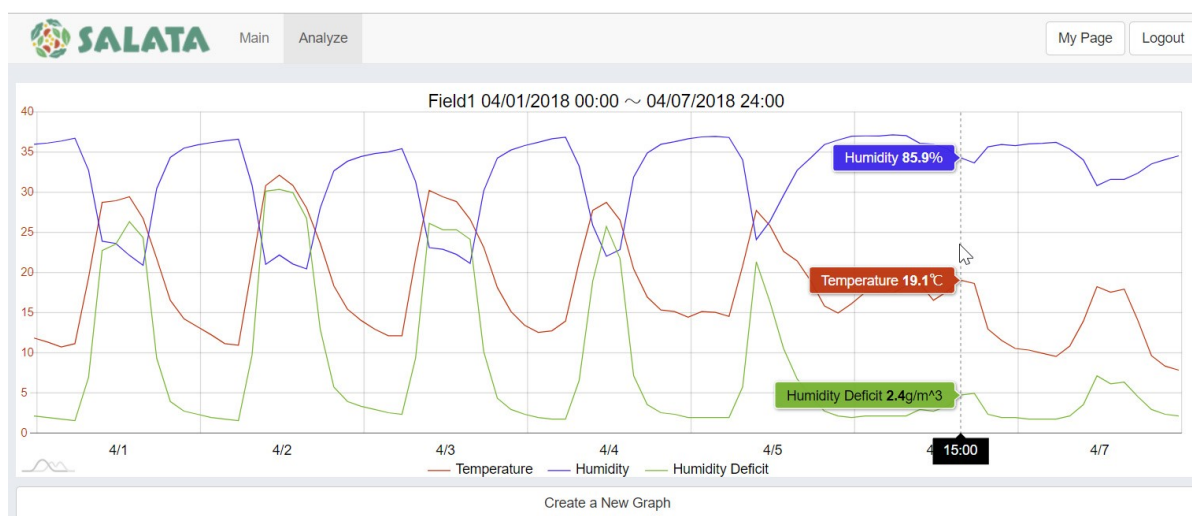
SALATA Main Analyze My Page Logout

Field1 04/01/2018 00:00 ～ 04/07/2018 24:00

40
35
30
25
20
15
10
5
0

Humidity 85.9%
Temperature 19.1℃
Humidity Deficit 2.4g/m^3

4/1 4/2 4/3 4/4 4/5 4/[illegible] 15:00 4/7

Temperature Humidity Humidity Deficit

Create a New Graph